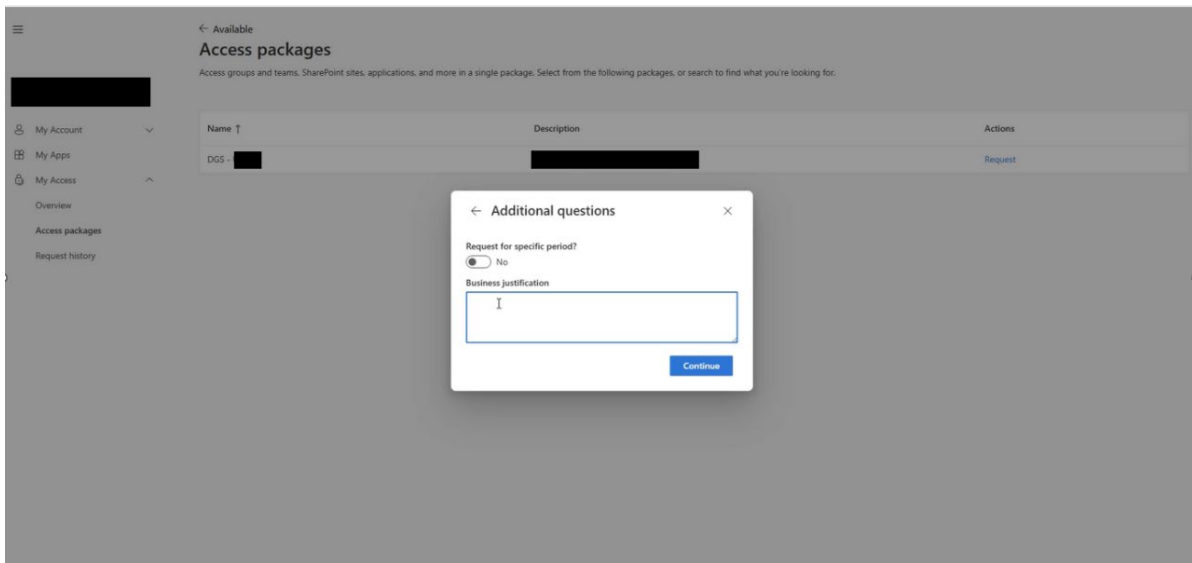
My Account
My Apps
My Access
Overview
Access packages
Request history

← Available
Access packages
Access groups and teams, SharePoint sites, applications, and more in a single package. Select from the following packages, or search to find what you're looking for.

| Name ↑ | Description | Actions |
|---|---|---|
| DGS - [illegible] | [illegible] | Request |

← Additional questions ×
Request for specific period?
No
Business justification
Continue